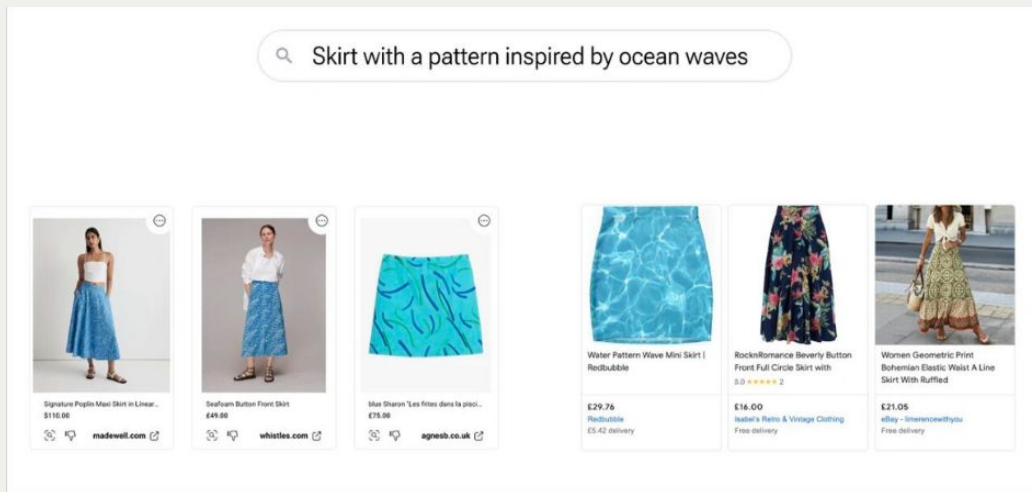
Skirt with a pattern inspired by ocean waves

Signature Poplin Maxi Skirt in Linear...
$110.00
madewell.com

Seafoam Button Front Skirt
£49.00
whistles.com

blue Sharon "Les fritos dans la pisci...
£75.00
agnesb.co.uk

Water Pattern Wave Mini Skirt | Redbubble
£29.76
Redbubble
£5.42 delivery

RocknRomance Beverly Button Front Full Circle Skirt with
5.0 ★★★★★ 2
£16.00
Isabel's Retro & Vintage Clothing
Free delivery

Women Geometric Print Bohemian Elastic Waist A Line Skirt With Ruffled
£21.05
eBay - limerencewithyou
Free delivery